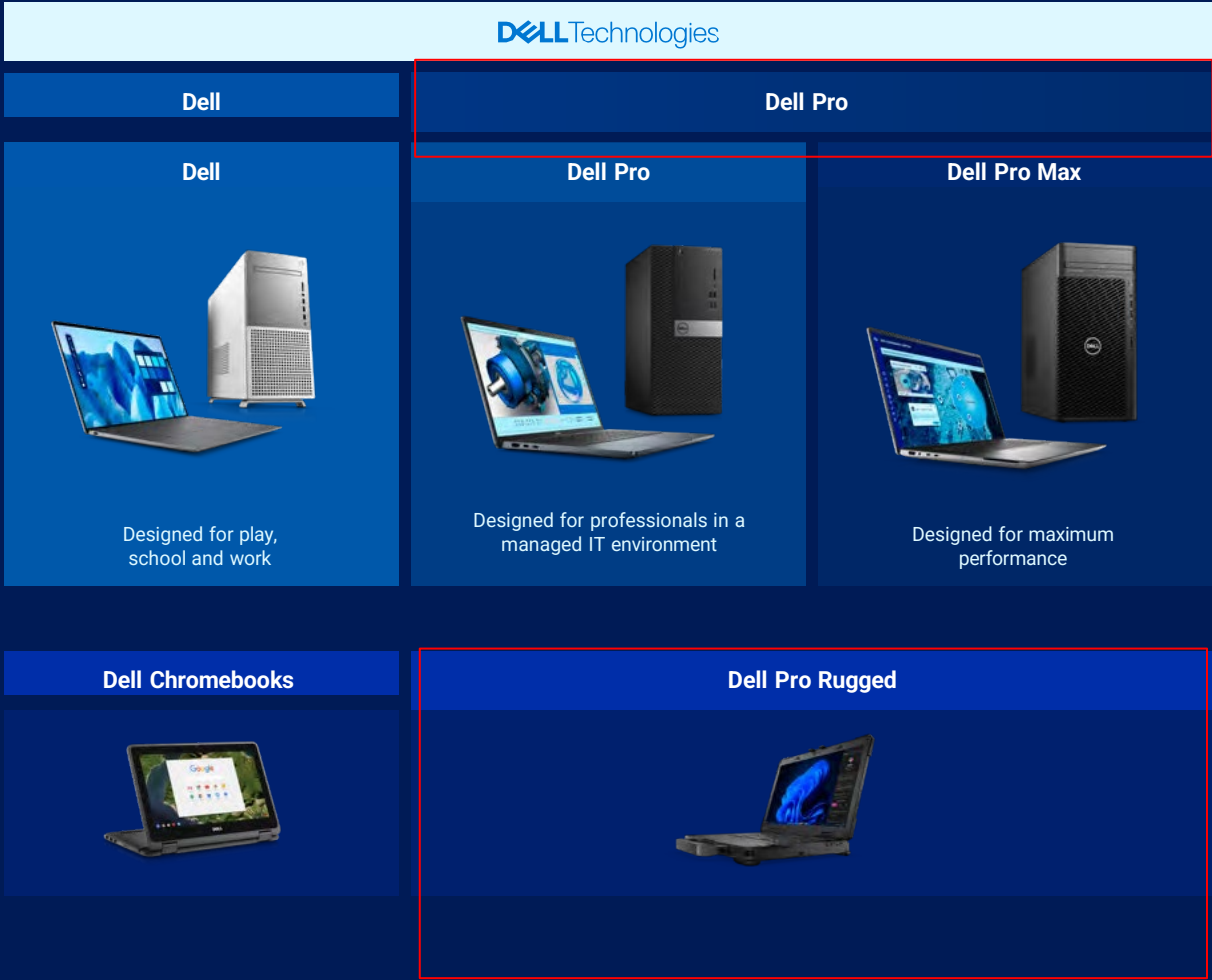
DELL Technologies

Dell

Dell Pro

Dell

Designed for play, school and work

Dell Pro

Designed for professionals in a managed IT environment

Dell Pro Max

Designed for maximum performance

Dell Chromebooks

Dell Pro Rugged